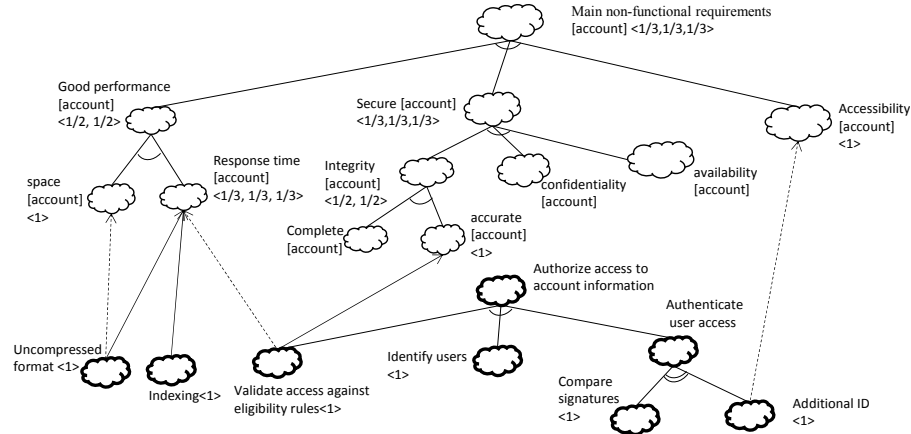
Main non-functional requirements [account] <1/3,1/3,1/3>

Good performance [account] <1/2, 1/2>

Secure [account] <1/3,1/3,1/3>

Accessibility [account] <1>

space [account] <1>

Response time [account] <1/3, 1/3, 1/3>

Integrity [account] <1/2, 1/2>

confidentiality [account]

availability [account]

Complete [account]

accurate [account] <1>

Authorize access to account information

Authenticate user access

Uncompressed format <1>

Indexing<1>

Validate access against eligibility rules<1>

Identify users <1>

Compare signatures <1>

Additional ID <1>